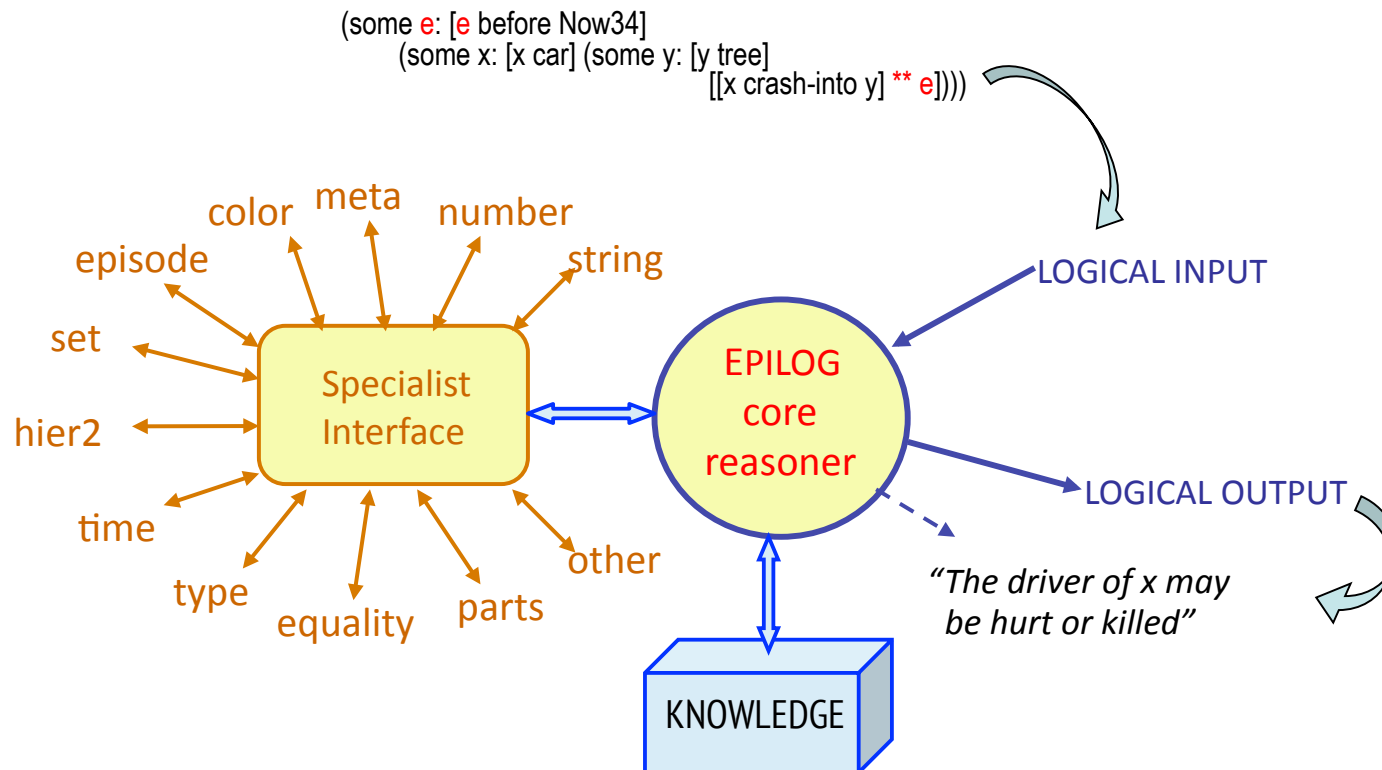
(some e: [e before Now34]
(some x: [x car] (some y: [y tree]
[[x crash-into y] ** e])))

color
meta
number
episode
string
set
hier2
time
type
equality
parts
other

Specialist Interface

EPILOG core reasoner

LOGICAL INPUT

LOGICAL OUTPUT

“The driver of x may be hurt or killed”

KNOWLEDGE